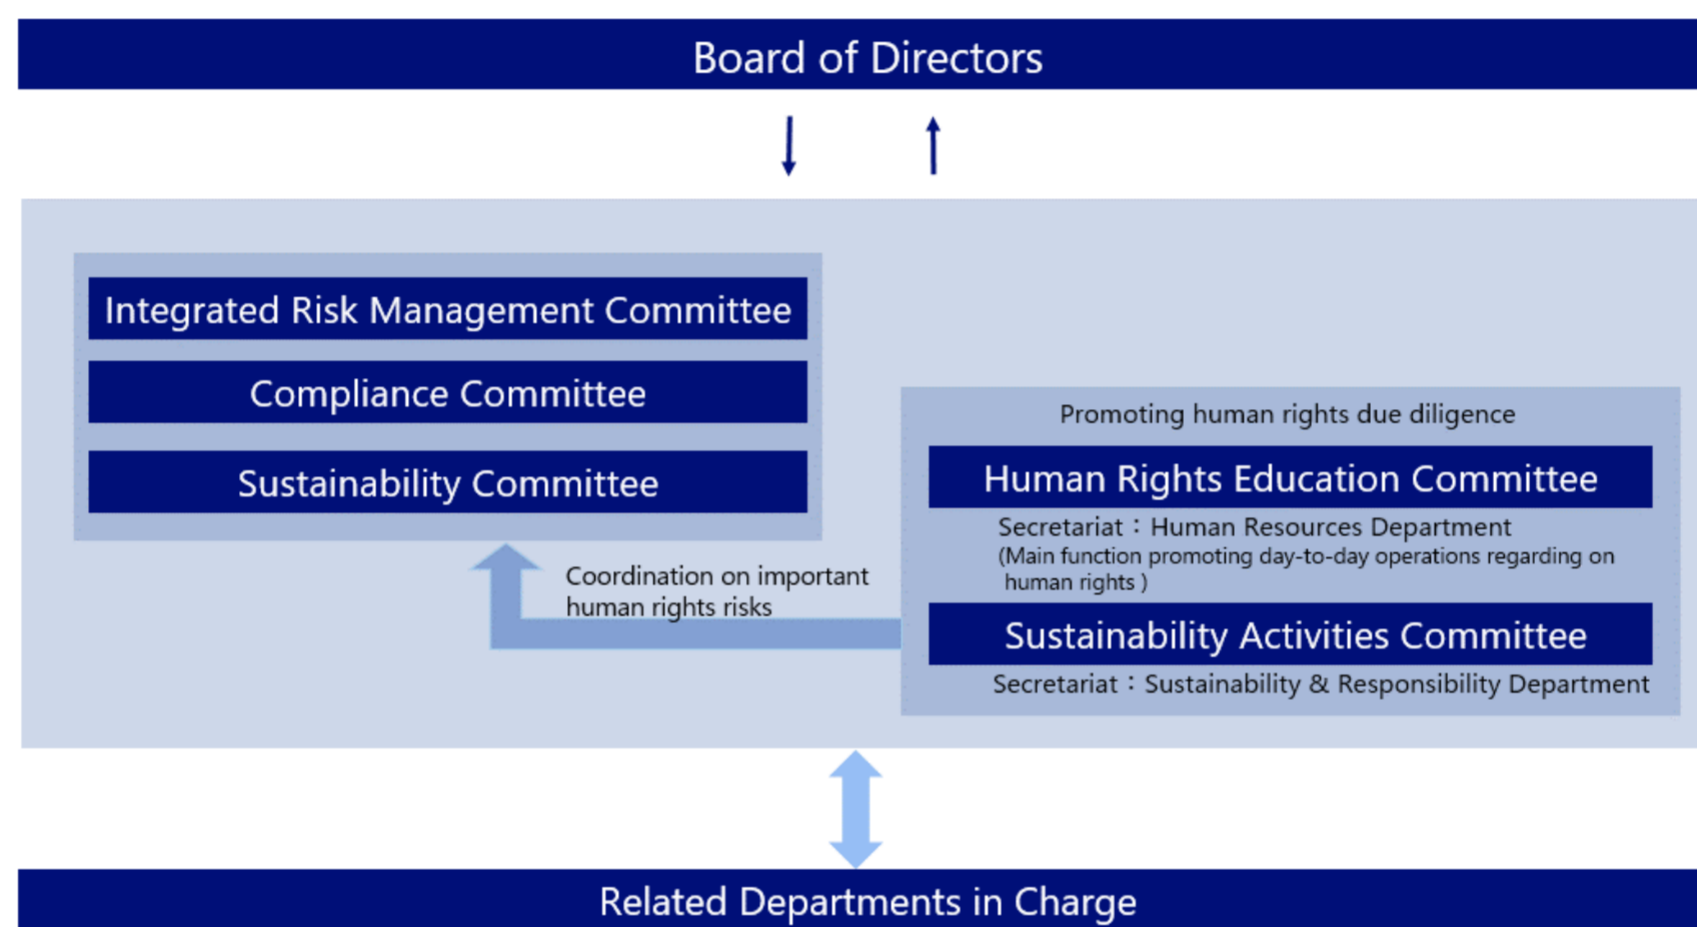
Board of Directors

Integrated Risk Management Committee

Compliance Committee

Sustainability Committee

Coordination on important human rights risks

Promoting human rights due diligence

Human Rights Education Committee

Secretariat：Human Resources Department
(Main function promoting day-to-day operations regarding on human rights )

Sustainability Activities Committee

Secretariat：Sustainability & Responsibility Department

Related Departments in Charge